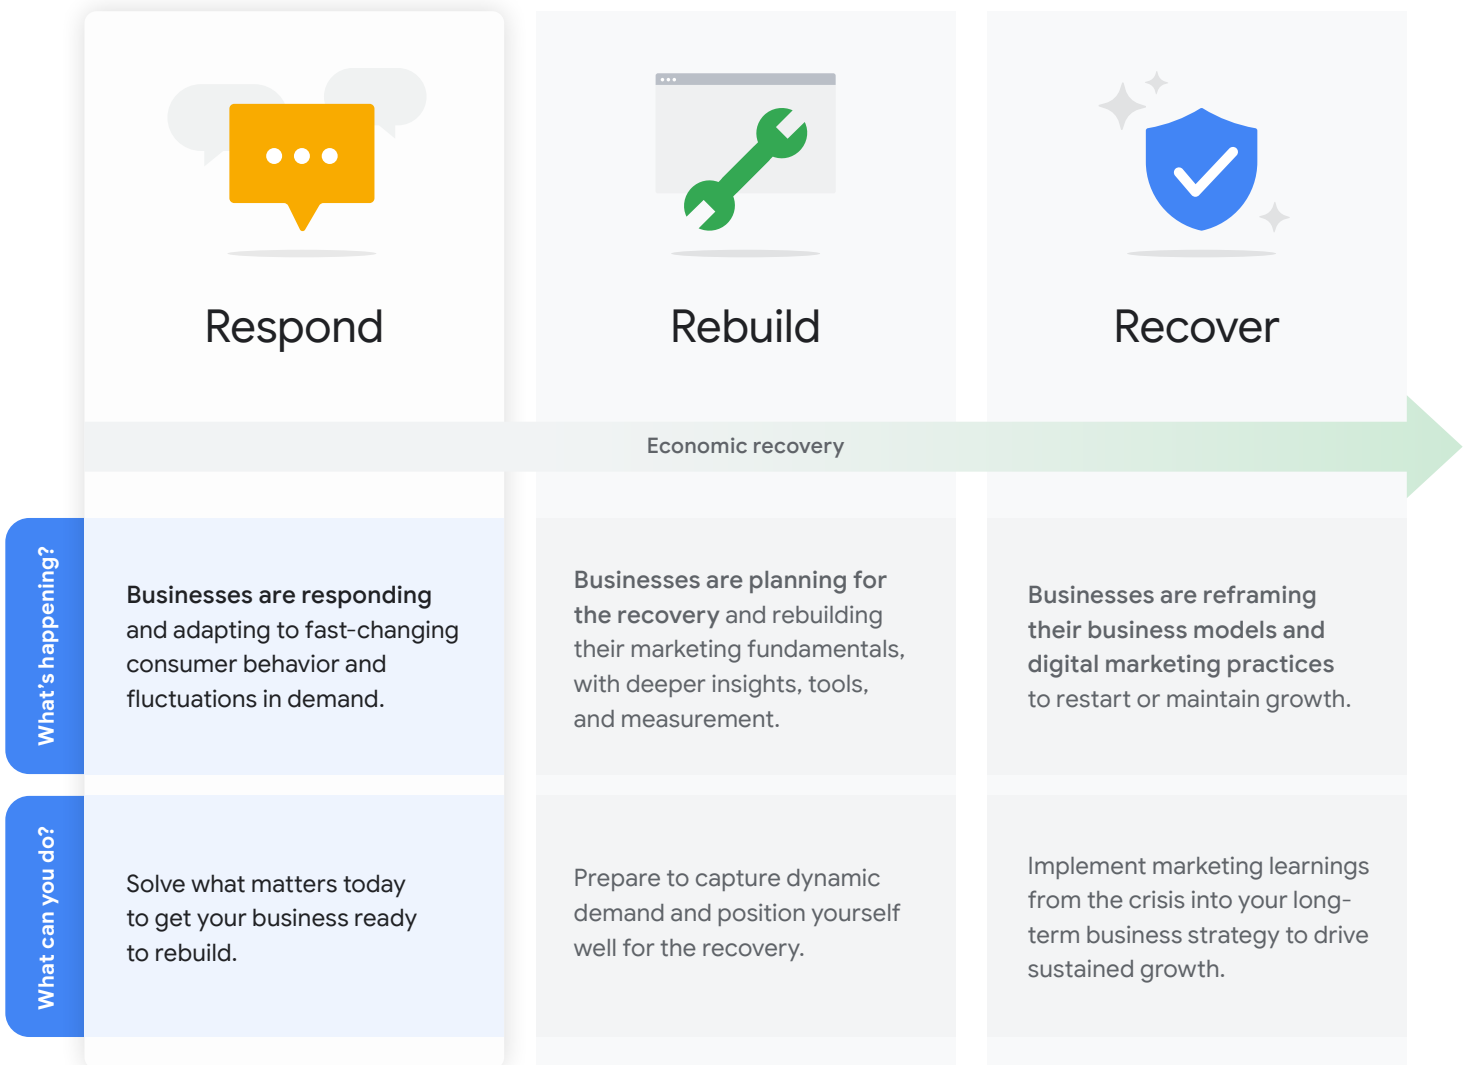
Respond

Rebuild

Recover

Economic recovery

What's happening?

Businesses are responding and adapting to fast-changing consumer behavior and fluctuations in demand.

Businesses are planning for the recovery and rebuilding their marketing fundamentals, with deeper insights, tools, and measurement.

Businesses are reframing their business models and digital marketing practices to restart or maintain growth.

What can you do?

Solve what matters today to get your business ready to rebuild.

Prepare to capture dynamic demand and position yourself well for the recovery.

Implement marketing learnings from the crisis into your long-term business strategy to drive sustained growth.